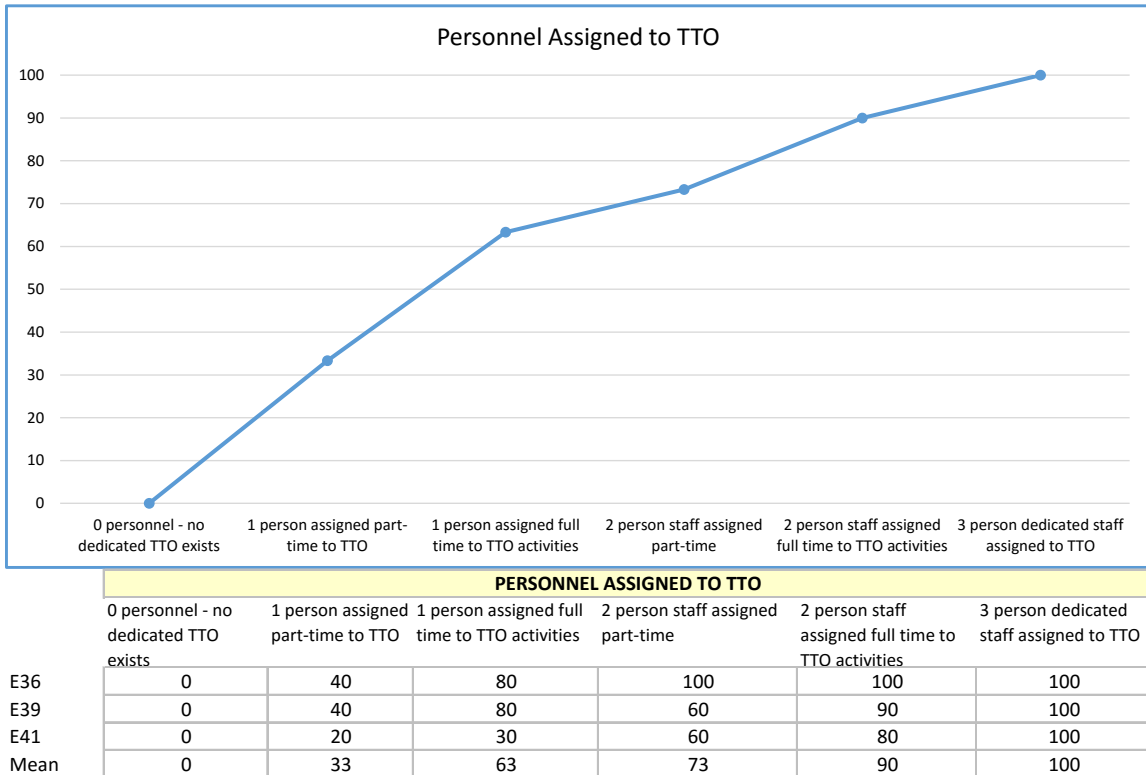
Personnel Assigned to TTO

100
90
80
70
60
50
40
30
20
10
0

0 personnel - no dedicated TTO exists | 1 person assigned part-time to TTO | 1 person assigned full time to TTO activities | 2 person staff assigned part-time | 2 person staff assigned full time to TTO activities | 3 person dedicated staff assigned to TTO

PERSONNEL ASSIGNED TO TTO

| | 0 personnel - no dedicated TTO exists | 1 person assigned part-time to TTO | 1 person assigned full time to TTO activities | 2 person staff assigned part-time | 2 person staff assigned full time to TTO activities | 3 person dedicated staff assigned to TTO |
|---|---|---|---|---|---|---|
| E36 | 0 | 40 | 80 | 100 | 100 | 100 |
| E39 | 0 | 40 | 80 | 60 | 90 | 100 |
| E41 | 0 | 20 | 30 | 60 | 80 | 100 |
| Mean | 0 | 33 | 63 | 73 | 90 | 100 |